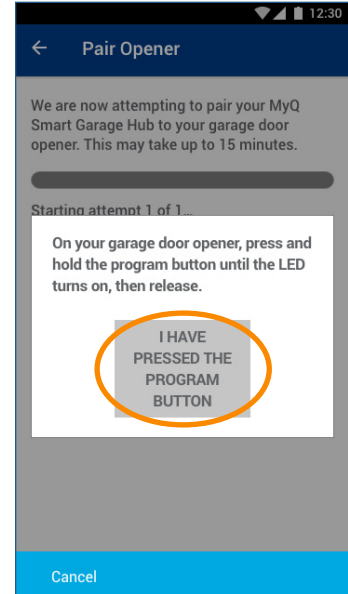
12:30

Pair Opener

We are now attempting to pair your MyQ Smart Garage Hub to your garage door opener. This may take up to 15 minutes.

Starting attempt 1 of 1...

On your garage door opener, press and hold the program button until the LED turns on, then release.

I HAVE PRESSED THE PROGRAM BUTTON

Cancel